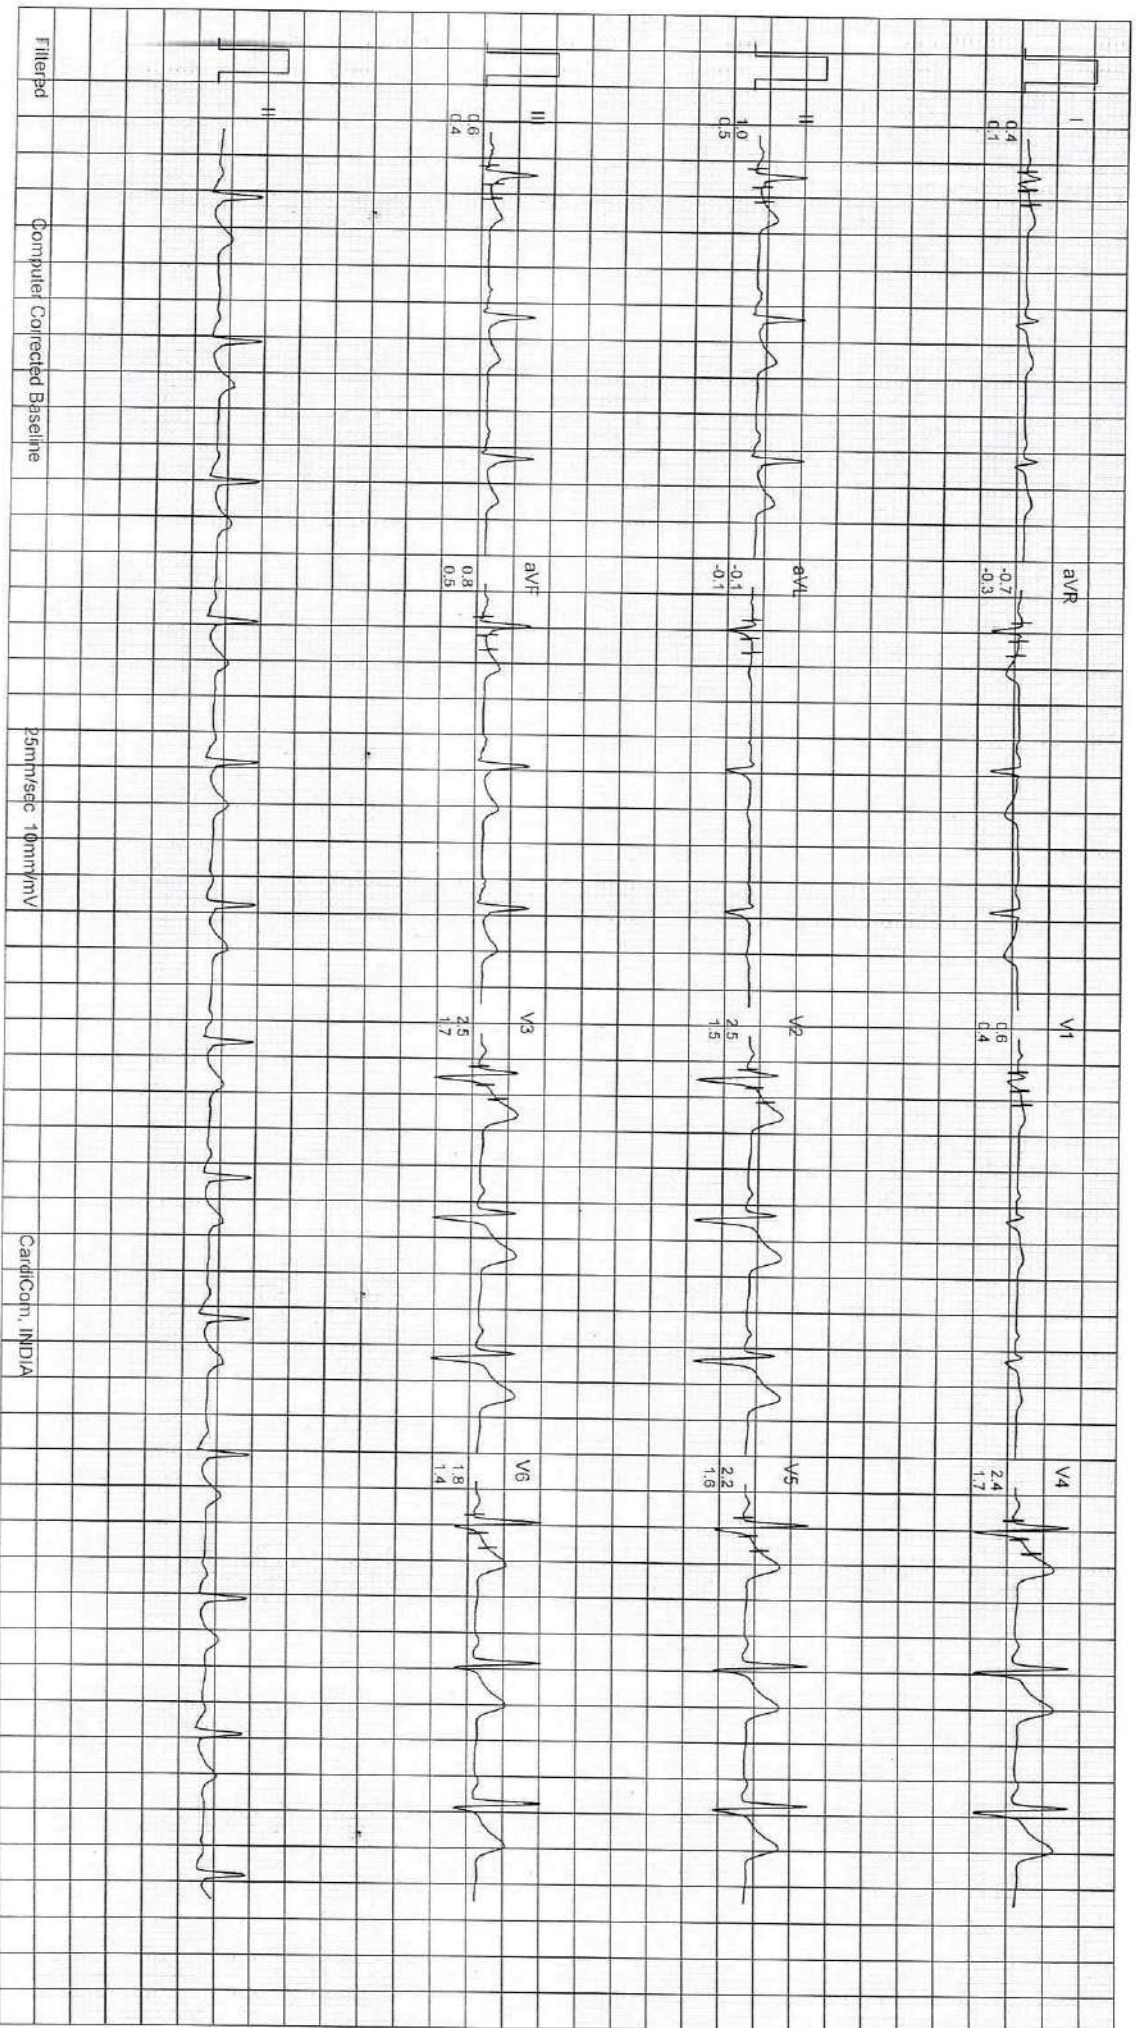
I
0.4
0.1

aVR
-0.7
-0.3

V1
0.6
0.4

V4
2.4
1.7

II
1.0
0.5

aVL
-0.1
-0.1

V2
2.5
1.5

V5
2.2
1.6

III
0.6
0.4

aVF
0.8
0.5

V3
2.5
1.7

V6
1.8
1.4

II

Filtered    Computer Corrected Baseline    25mm/sec 10mm/mV    CardiCom, INDIA